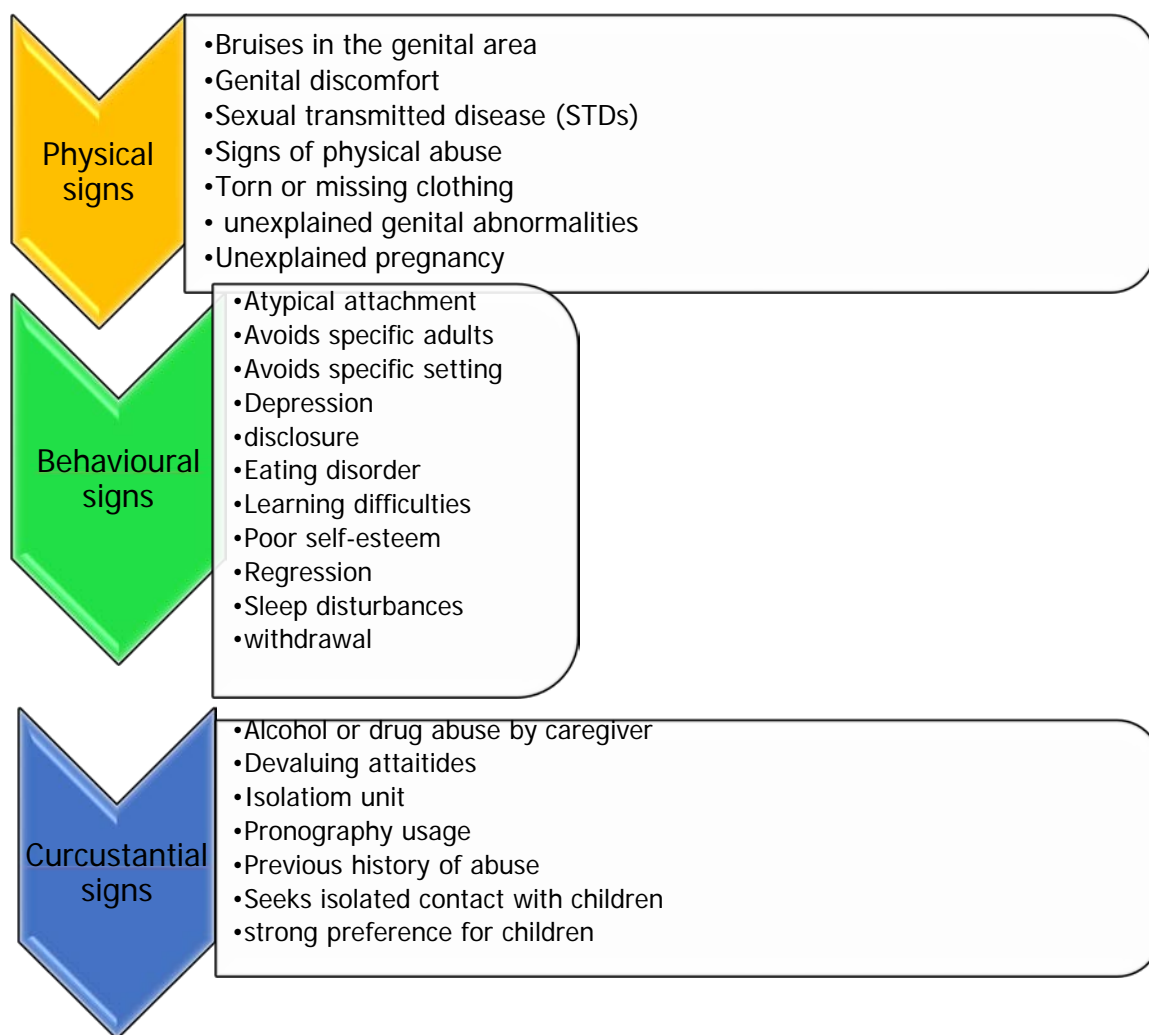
Physical signs

•Bruises in the genital area
•Genital discomfort
•Sexual transmitted disease (STDs)
•Signs of physical abuse
•Torn or missing clothing
• unexplained genital abnormalities
•Unexplained pregnancy

Behavioural signs

•Atypical attachment
•Avoids specific adults
•Avoids specific setting
•Depression
•disclosure
•Eating disorder
•Learning difficulties
•Poor self-esteem
•Regression
•Sleep disturbances
•withdrawal

Curcustantial signs

•Alcohol or drug abuse by caregiver
•Devaluing attaitides
•Isolatiom unit
•Pronography usage
•Previous history of abuse
•Seeks isolated contact with children
•strong preference for children